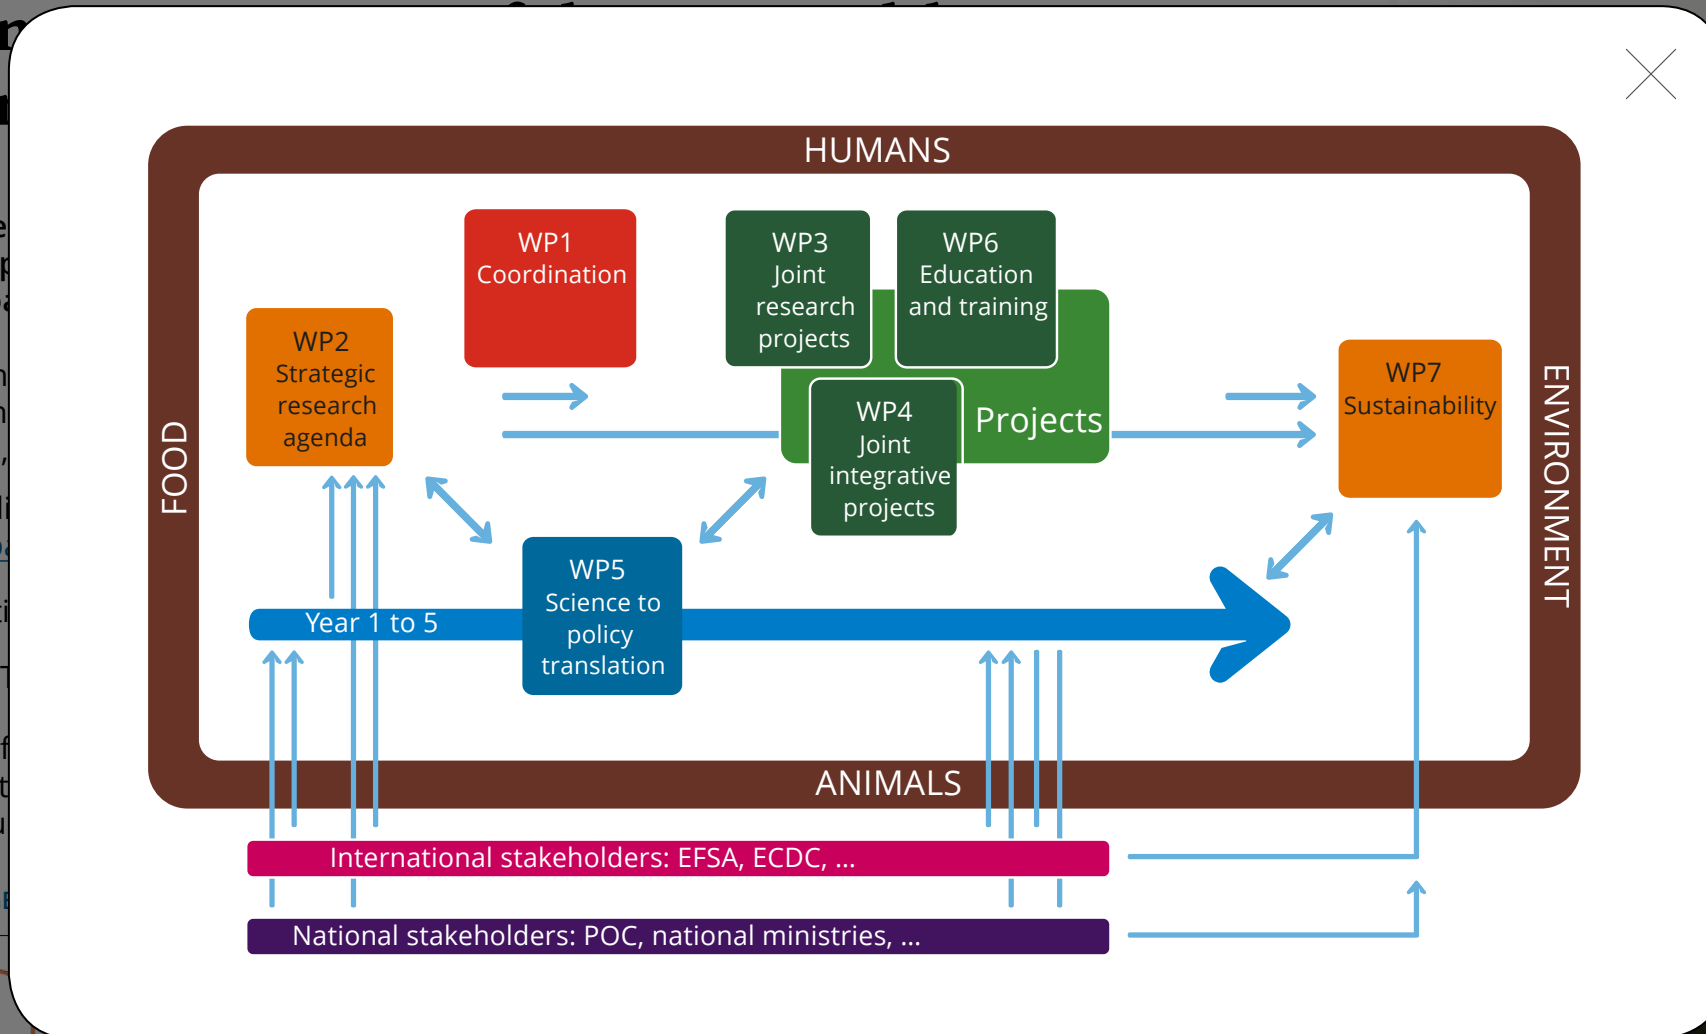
HUMANS

FOOD

ENVIRONMENT

WP1
Coordination

WP3
Joint
research
projects

WP6
Education
and training

WP2
Strategic
research
agenda

WP4
Joint
integrative
projects

Projects

WP7
Sustainability

Year 1 to 5

WP5
Science to
policy
translation

ANIMALS

International stakeholders: EFSA, ECDC, ...

National stakeholders: POC, national ministries, ...